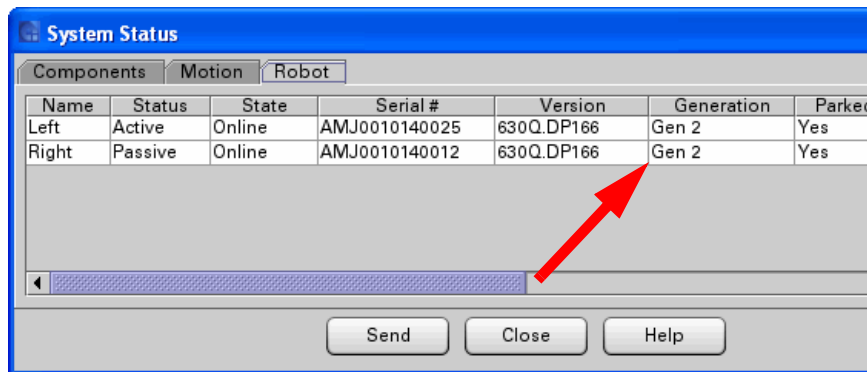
System Status

Components | Motion | Robot

| Name | Status | State | Serial # | Version | Generation | Parked |
|---|---|---|---|---|---|---|
| Left | Active | Online | AMJ0010140025 | 630Q.DP166 | Gen 2 | Yes |
| Right | Passive | Online | AMJ0010140012 | 630Q.DP166 | Gen 2 | Yes |

Send | Close | Help